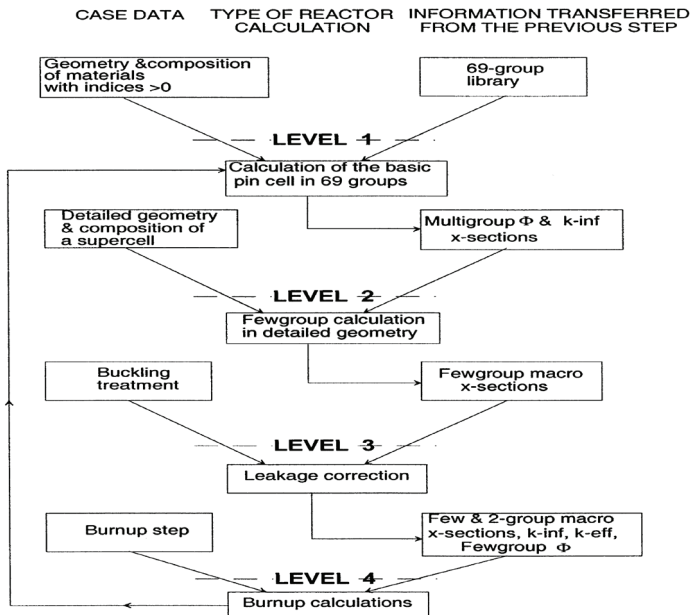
CASE DATA

TYPE OF REACTOR CALCULATION

INFORMATION TRANSFERRED FROM THE PREVIOUS STEP

Geometry &composition of materials with indices >0

69-group library

LEVEL 1

Calculation of the basic pin cell in 69 groups

Detailed geometry & composition of a supercell

Multigroup $\Phi$ & k-inf x-sections

LEVEL 2

Fewgroup calculation in detailed geometry

Buckling treatment

Fewgroup macro x-sections

LEVEL 3

Leakage correction

Burnup step

Few & 2-group macro x-sections, k-inf, k-eff, Fewgroup $\Phi$

LEVEL 4

Burnup calculations